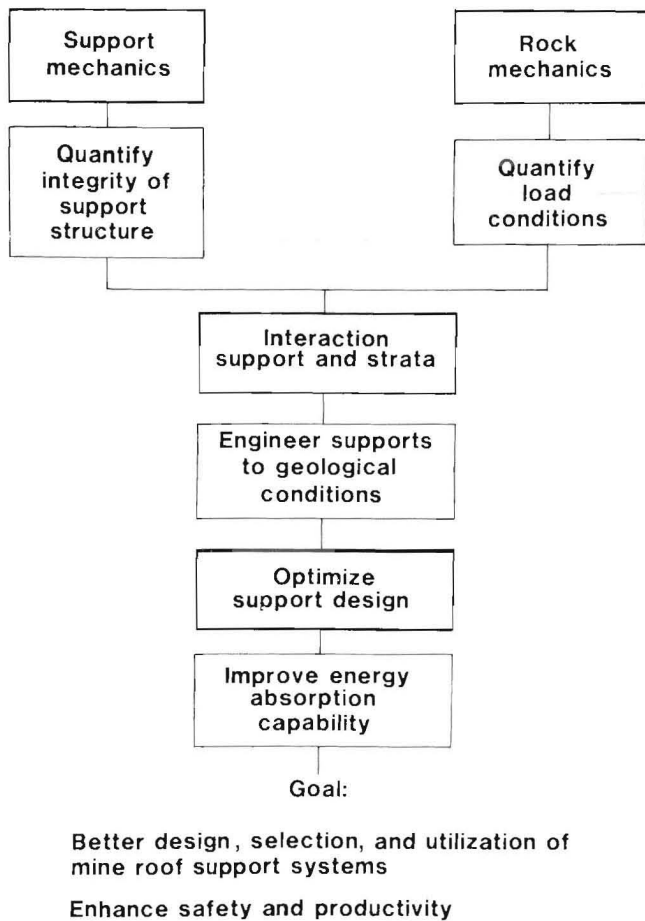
Support mechanics

Quantify integrity of support structure

Rock mechanics

Quantify load conditions

Interaction support and strata

Engineer supports to geological conditions

Optimize support design

Improve energy absorption capability

Goal:

Better design, selection, and utilization of mine roof support systems

Enhance safety and productivity